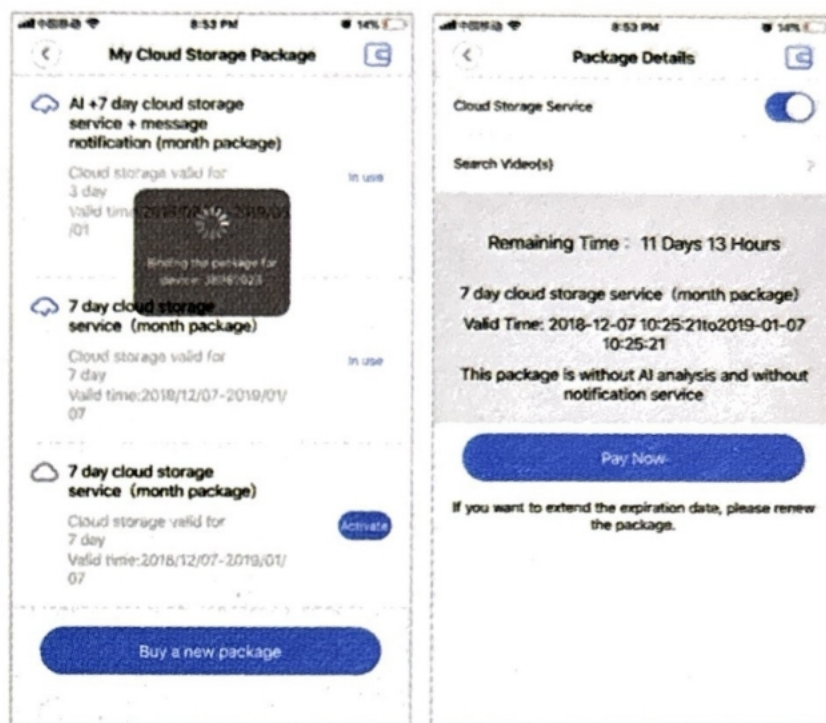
8:53 PM 14%

My Cloud Storage Package

AI +7 day cloud storage service + message notification (month package)

Cloud storage valid for 3 day
Valid time:2018/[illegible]-2019/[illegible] /01

In use

Binding the package for device: 3806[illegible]023

7 day cloud storage service (month package)

Cloud storage valid for 7 day
Valid time:2018/12/07-2019/01/07

In use

7 day cloud storage service (month package)

Cloud storage valid for 7 day
Valid time:2018/12/07-2019/01/07

Activate

Buy a new package

8:53 PM 14%

Package Details

Cloud Storage Service

Search Video(s)

Remaining Time : 11 Days 13 Hours

7 day cloud storage service (month package)

Valid Time: 2018-12-07 10:25:21to2019-01-07 10:25:21

This package is without AI analysis and without notification service

Pay Now

If you want to extend the expiration date, please renew the package.